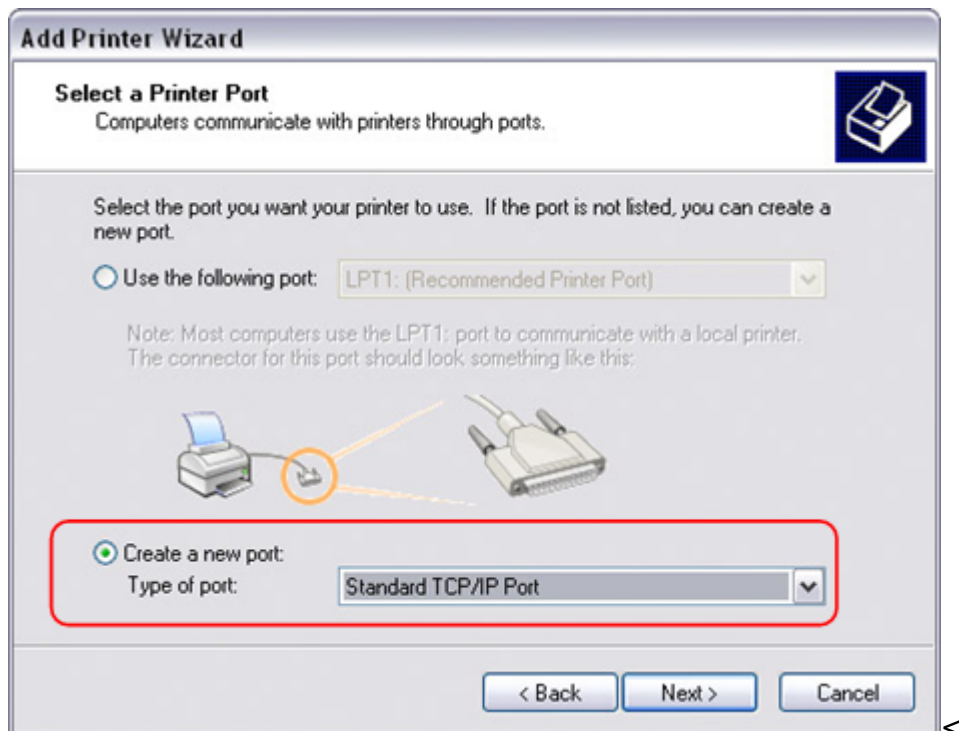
Add Printer Wizard

Select a Printer Port
Computers communicate with printers through ports.

Select the port you want your printer to use. If the port is not listed, you can create a new port.

Use the following port: LPT1: (Recommended Printer Port)

Note: Most computers use the LPT1: port to communicate with a local printer. The connector for this port should look something like this:

Create a new port:
Type of port: Standard TCP/IP Port

< Back Next > Cancel